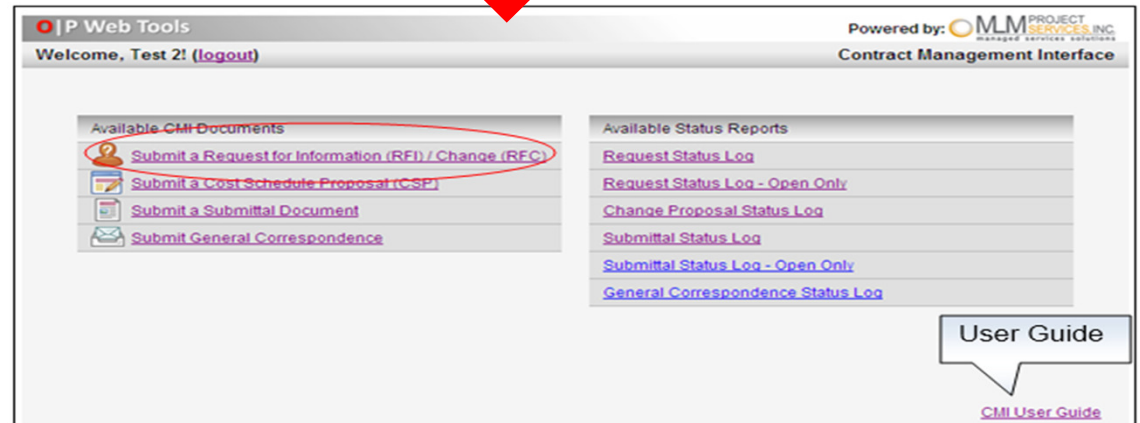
O|P Web Tools

Powered by: MLM PROJECT SERVICES, INC. managed services solutions

Welcome, Test 2! (logout)

Contract Management Interface

Available CMI Documents

Submit a Request for Information (RFI) / Change (RFC)

Submit a Cost Schedule Proposal (CSP)

Submit a Submittal Document

Submit General Correspondence

Available Status Reports

Request Status Log

Request Status Log - Open Only

Change Proposal Status Log

Submittal Status Log

Submittal Status Log - Open Only

General Correspondence Status Log

User Guide

CMI User Guide